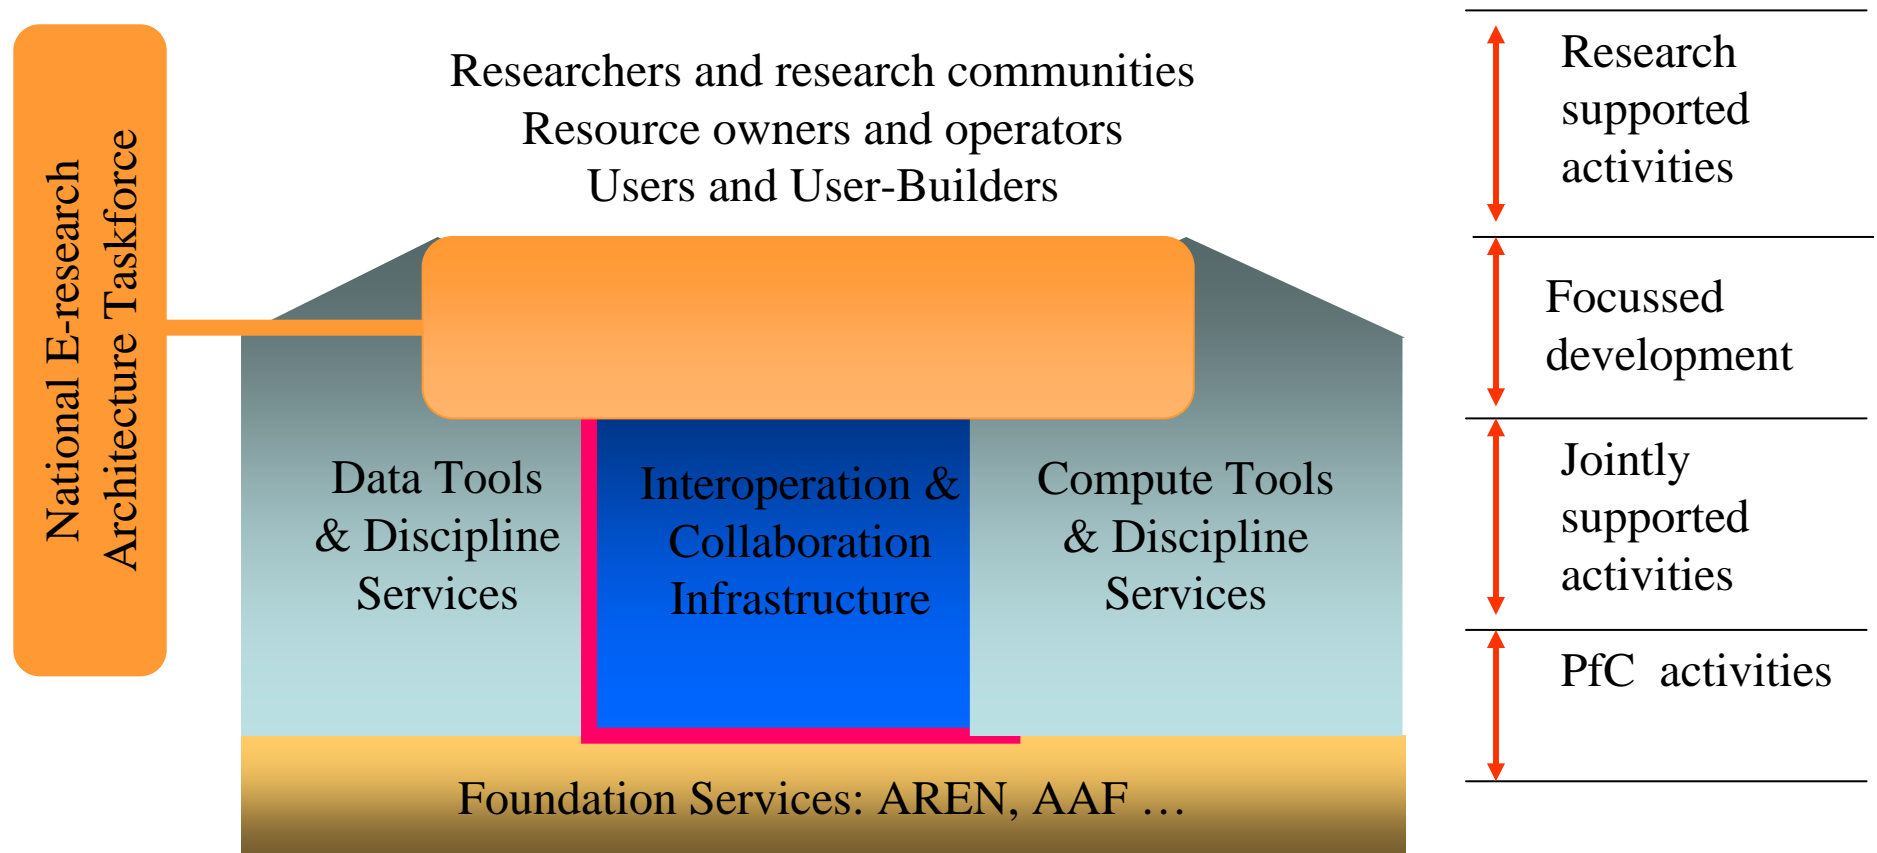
National E-research Architecture Taskforce

Researchers and research communities
Resource owners and operators
Users and User-Builders

Data Tools & Discipline Services

Interoperation & Collaboration Infrastructure

Compute Tools & Discipline Services

Foundation Services: AREN, AAF …

Research supported activities

Focussed development

Jointly supported activities

PfC activities